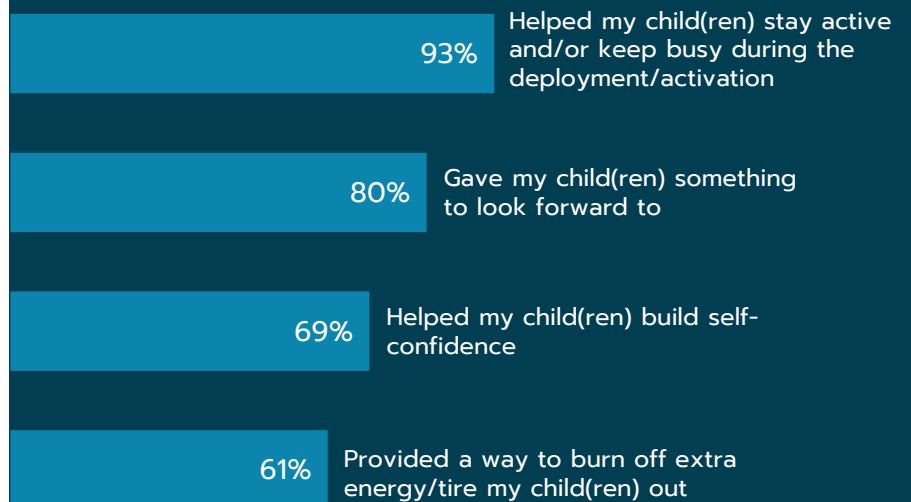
93% Helped my child(ren) stay active and/or keep busy during the deployment/activation

80% Gave my child(ren) something to look forward to

69% Helped my child(ren) build self-confidence

61% Provided a way to burn off extra energy/tire my child(ren) out